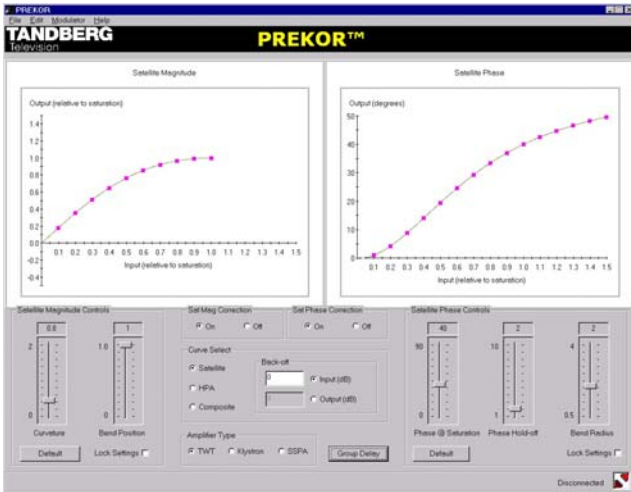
PREKOR

File Edit Modulator Help

TANDBERG Television

PREKOR™

Satellite Magnitude

Output (relative to saturation)

1.4
1.2
1.0
0.8
0.6
0.4
0.2
0.0
-0.2
-0.4

0.1 0.2 0.3 0.4 0.5 0.6 0.7 0.8 0.9 1.0 1.1 1.2 1.3 1.4 1.5

Input (relative to saturation)

Satellite Phase

Output (degrees)

50
40
30
20
10
0

0.1 0.2 0.3 0.4 0.5 0.6 0.7 0.8 0.9 1.0 1.1 1.2 1.3 1.4 1.5

Input (relative to saturation)

Satellite Magnitude Controls

0.8

1

2

1.0

0

0

Curvature

Bend Position

Default

Lock Settings

Sat Mag Correction

On

Off

Sat Phase Correction

On

Off

Curve Select

Satellite

HPA

Composite

Back-off

0

Input (dB)

1

Output (dB)

Amplifier Type

TWT

Klystron

SSPA

Group Delay

Satellite Phase Controls

40

2

2

80

10

4

0

1

0.5

Phase @ Saturation

Phase Hold-off

Bend Radius

Default

Lock Settings

Disconnected